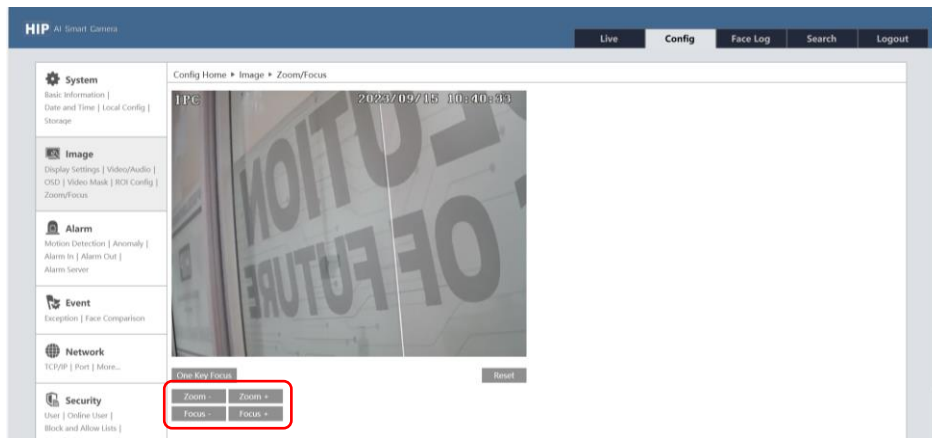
HIP AI Smart Camera

Live | Config | Face Log | Search | Logout

System
Basic Information | Date and Time | Local Config | Storage

Image
Display Settings | Video/Audio | OSD | Video Mask | ROI Config | Zoom/Focus

Alarm
Motion Detection | Anomaly | Alarm In | Alarm Out | Alarm Server

Event
Exception | Face Comparison

Network
TCP/IP | Port | More...

Security
User | Online User | Block and Allow Lists |

Config Home ▸ Image ▸ Zoom/Focus

IPC 2023/09/15 10:40:33

One Key Focus
Reset
Zoom - Zoom +
Focus - Focus +